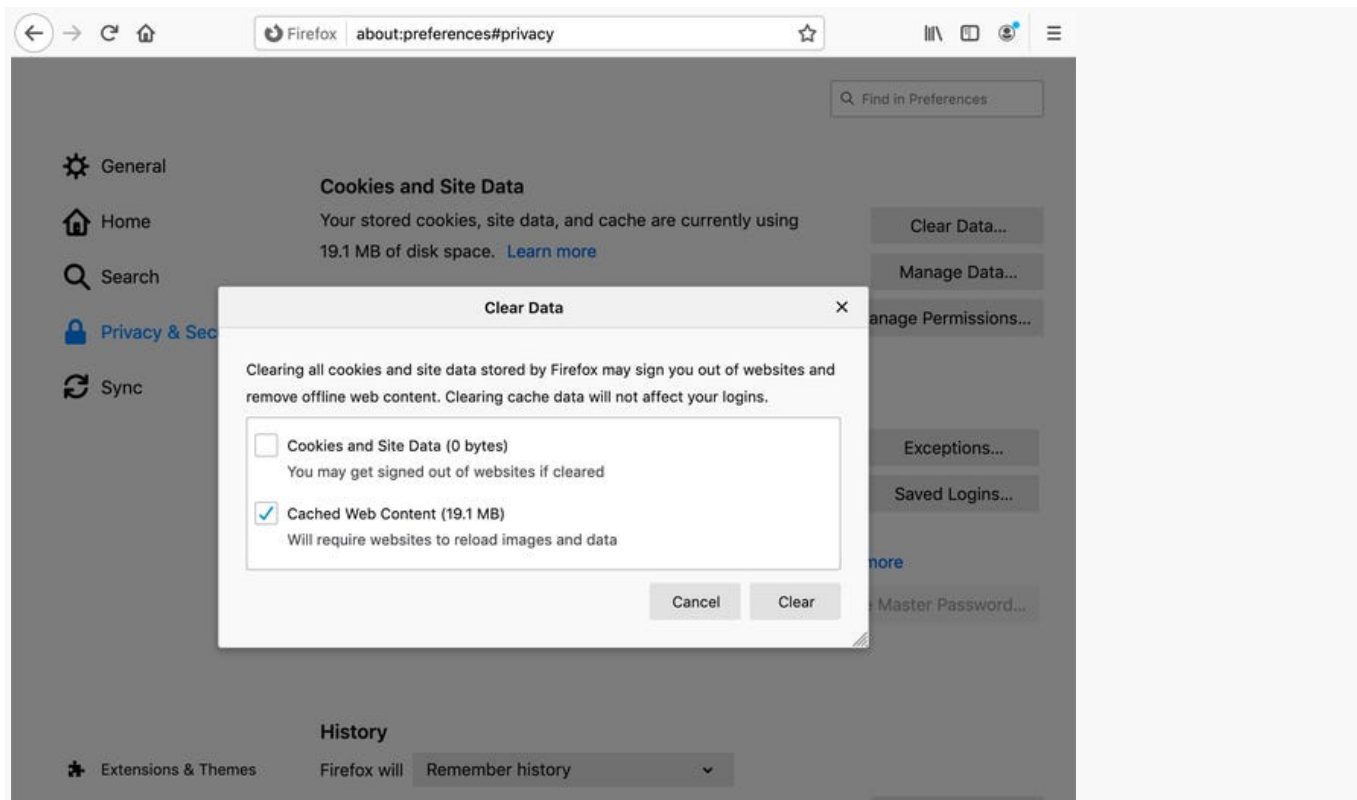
Firefox about:preferences#privacy

Find in Preferences

General

Home

Search

Privacy & Sec

Sync

Cookies and Site Data

Your stored cookies, site data, and cache are currently using 19.1 MB of disk space. Learn more

Clear Data...

Manage Data...

anage Permissions...

Clear Data

Clearing all cookies and site data stored by Firefox may sign you out of websites and remove offline web content. Clearing cache data will not affect your logins.

Cookies and Site Data (0 bytes)
You may get signed out of websites if cleared

Cached Web Content (19.1 MB)
Will require websites to reload images and data

Cancel

Clear

Exceptions...

Saved Logins...

nore

Master Password...

History

Firefox will Remember history

Extensions & Themes